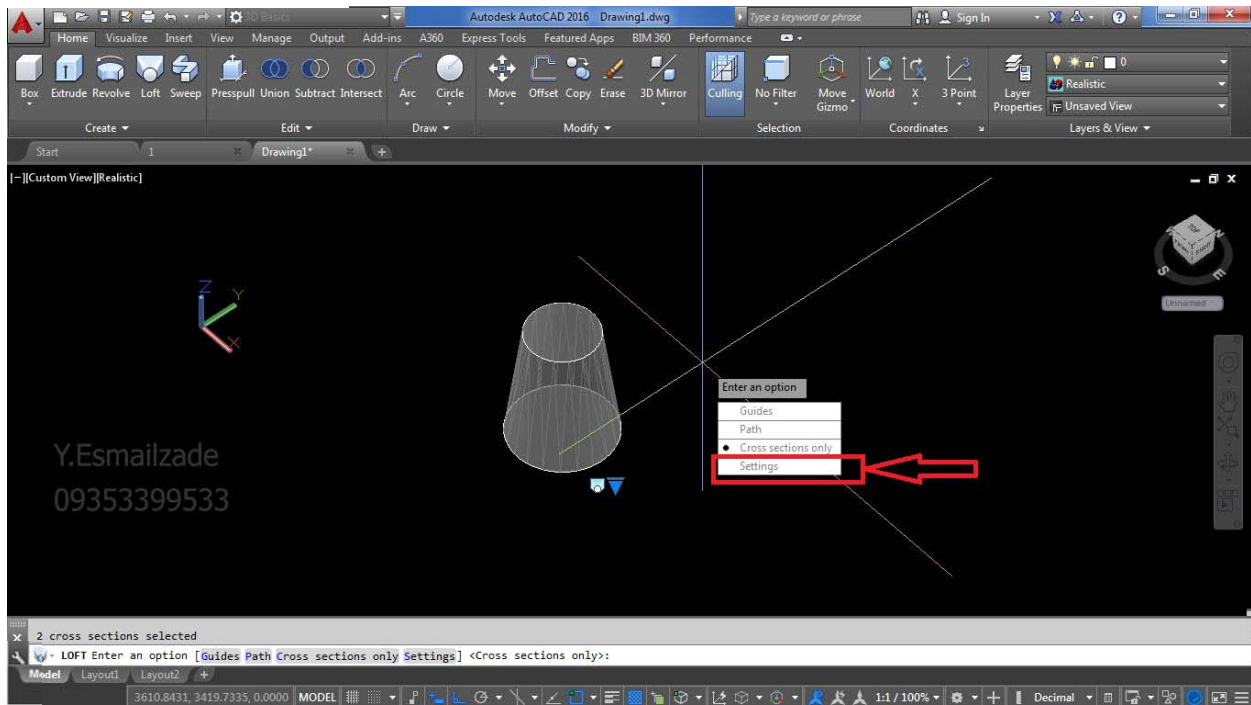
3D Basics
Autodesk AutoCAD 2016 Drawing1.dwg
Type a keyword or phrase
Sign In
Home Visualize Insert View Manage Output Add-ins A360 Express Tools Featured Apps BIM 360 Performance
Box Extrude Revolve Loft Sweep Presspull Union Subtract Intersect Arc Circle Move Offset Copy Erase 3D Mirror Culling No Filter Move Gizmo World X 3 Point Layer Properties
Realistic
Unsaved View
0
Create Edit Draw Modify Selection Coordinates Layers & View
Start 1 Drawing1*
[−][Custom View][Realistic]
Unnamed
Y.Esmailzade
09353399533
Enter an option
Guides
Path
Cross sections only
Settings
2 cross sections selected
LOFT Enter an option [Guides Path Cross sections only Settings] <Cross sections only>:
Model Layout1 Layout2
3610.8431, 3419.7335, 0.0000 MODEL 1:1 / 100% Decimal